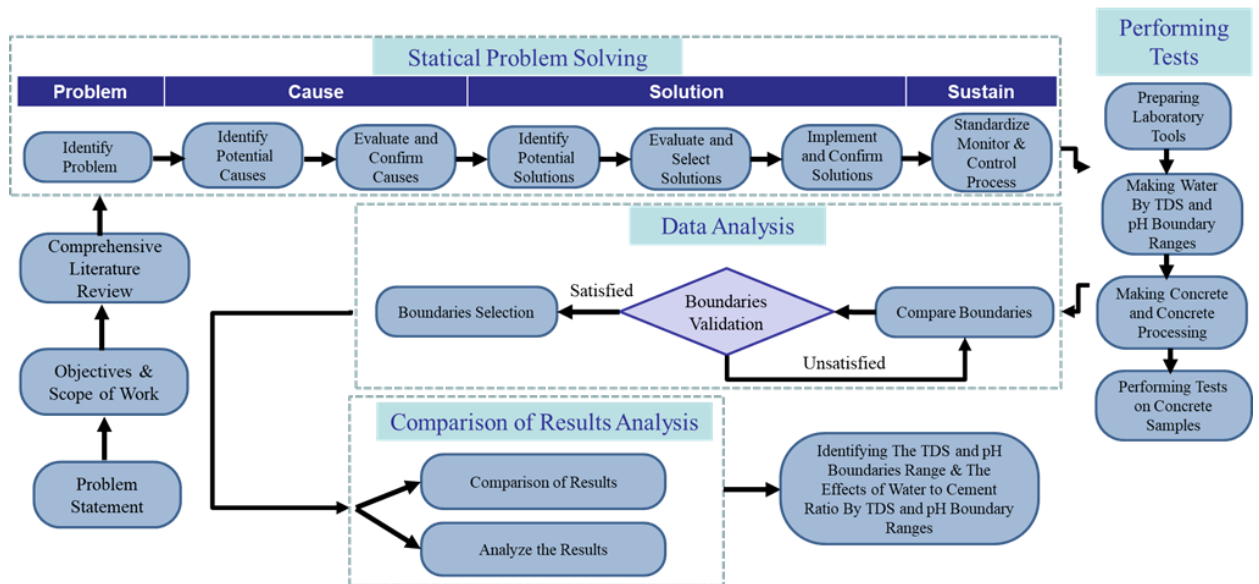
Statical Problem Solving

| Problem | Cause | Solution | Sustain |
|---|---|---|---|

Identify Problem

Identify Potential Causes

Evaluate and Confirm Causes

Identify Potential Solutions

Evaluate and Select Solutions

Implement and Confirm Solutions

Standardize Monitor & Control Process

Performing Tests

Preparing Laboratory Tools

Making Water By TDS and pH Boundary Ranges

Making Concrete and Concrete Processing

Performing Tests on Concrete Samples

Comprehensive Literature Review

Objectives & Scope of Work

Problem Statement

Data Analysis

Boundaries Selection

Satisfied

Boundaries Validation

Unsatisfied

Compare Boundaries

Comparison of Results Analysis

Comparison of Results

Analyze the Results

Identifying The TDS and pH Boundaries Range & The Effects of Water to Cement Ratio By TDS and pH Boundary Ranges